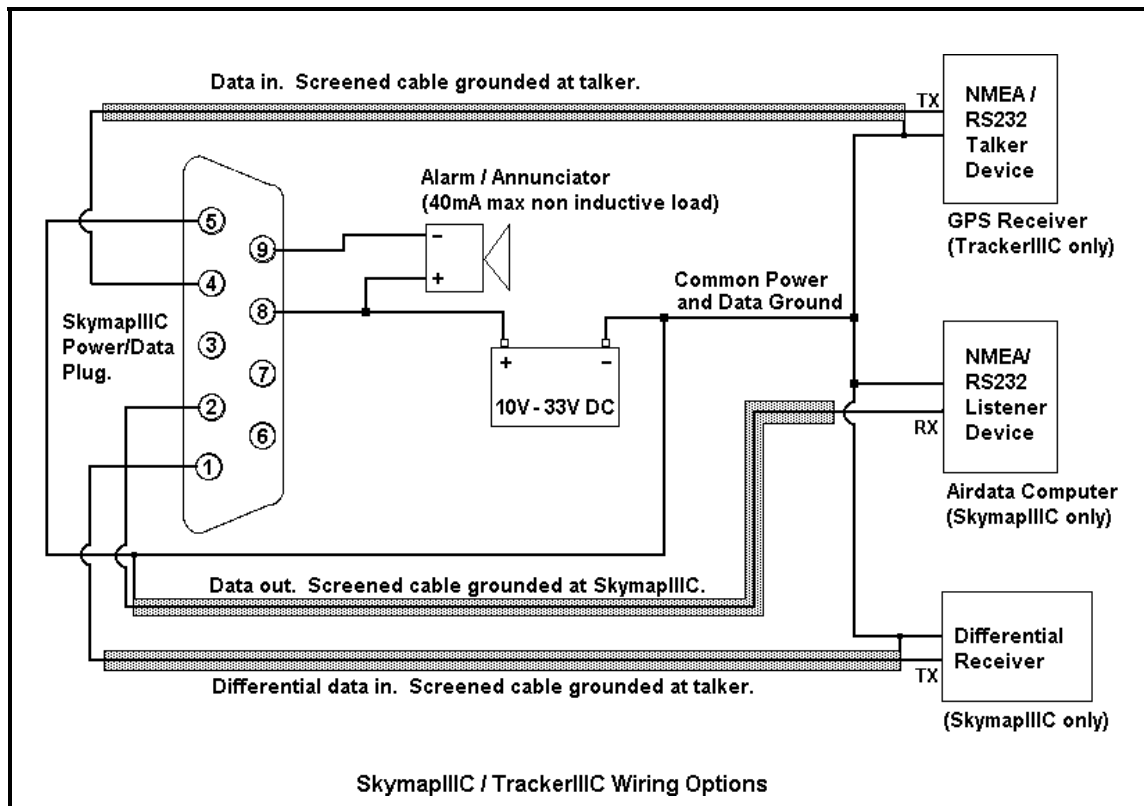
Data in. Screened cable grounded at talker.

TX

NMEA / RS232 Talker Device

GPS Receiver (TrackerIIIC only)

Alarm / Annunciator (40mA max non inductive load)

5

9

4

8

3

7

2

6

1

SkymapIIIC Power/Data Plug.

−

+

Common Power and Data Ground

+

−

10V - 33V DC

NMEA/ RS232 Listener Device

RX

Airdata Computer (SkymapIIIC only)

Data out. Screened cable grounded at SkymapIIIC.

Differential Receiver

TX

Differential data in. Screened cable grounded at talker.

(SkymapIIIC only)

SkymapIIIC / TrackerIIIC Wiring Options